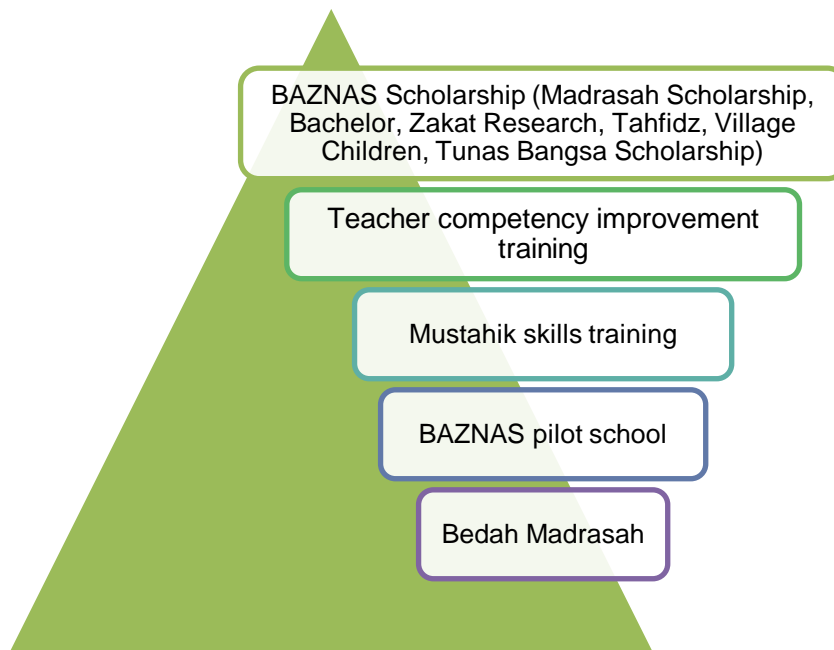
BAZNAS Scholarship (Madrasah Scholarship, Bachelor, Zakat Research, Tahfidz, Village Children, Tunas Bangsa Scholarship)

Teacher competency improvement training

Mustahik skills training

BAZNAS pilot school

Bedah Madrasah